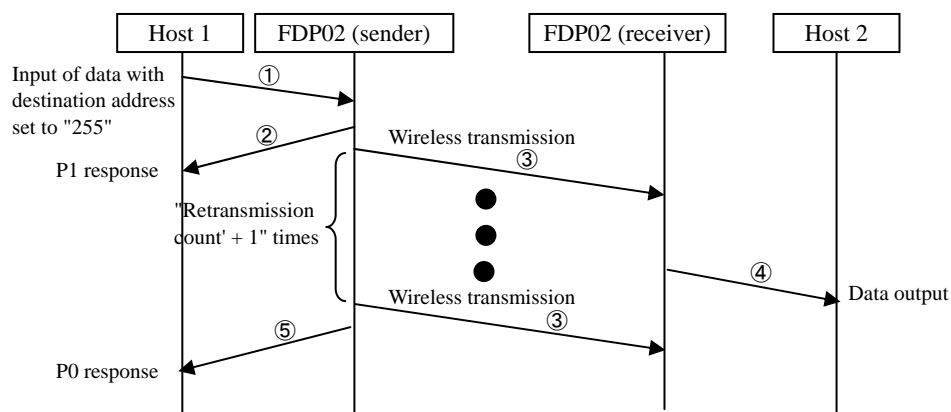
Host 1

FDP02 (sender)

FDP02 (receiver)

Host 2

Input of data with destination address set to "255"

①

②

P1 response

Wireless transmission

③

"Retransmission count' + 1" times

④

Data output

Wireless transmission

③

⑤

P0 response